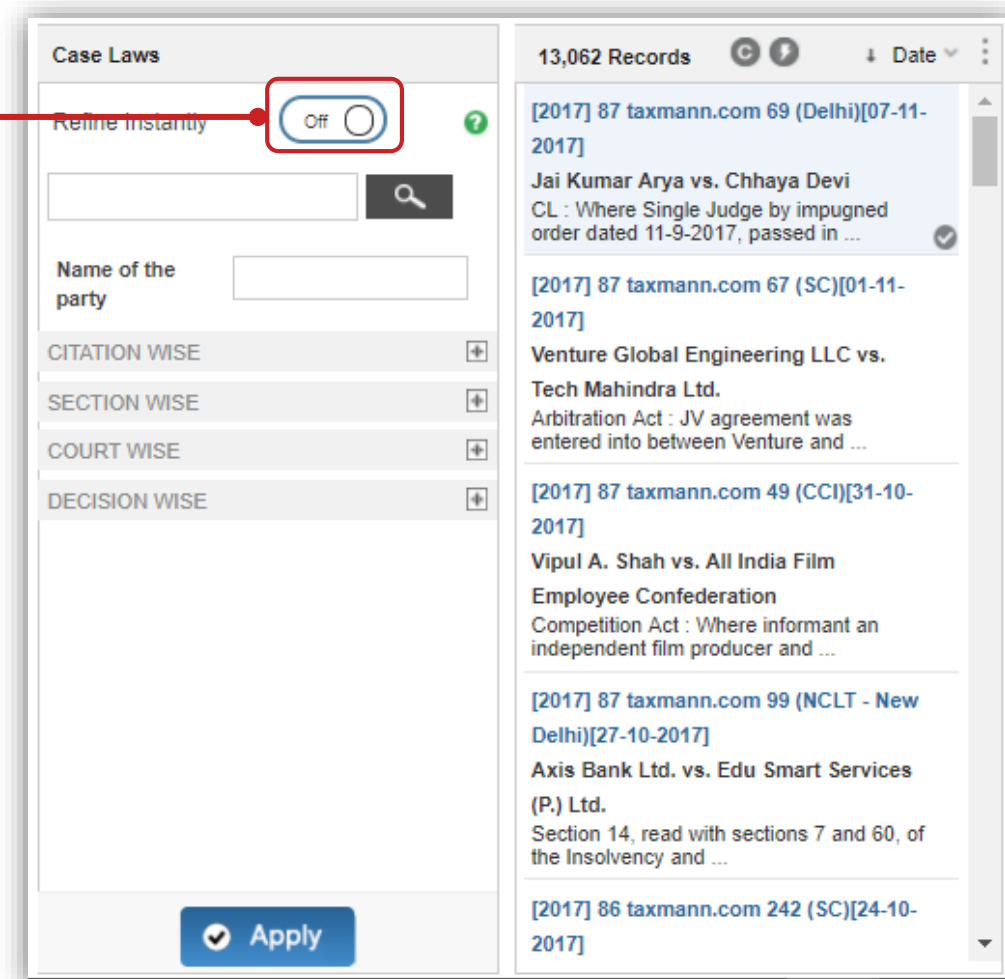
Case Laws

Refine Instantly Off

Name of the party

CITATION WISE

SECTION WISE

COURT WISE

DECISION WISE

Apply

13,062 Records C Date

[2017] 87 taxmann.com 69 (Delhi)[07-11-2017]
Jai Kumar Arya vs. Chhaya Devi
CL : Where Single Judge by impugned order dated 11-9-2017, passed in ...

[2017] 87 taxmann.com 67 (SC)[01-11-2017]
Venture Global Engineering LLC vs. Tech Mahindra Ltd.
Arbitration Act : JV agreement was entered into between Venture and ...

[2017] 87 taxmann.com 49 (CCI)[31-10-2017]
Vipul A. Shah vs. All India Film Employee Confederation
Competition Act : Where informant an independent film producer and ...

[2017] 87 taxmann.com 99 (NCLT - New Delhi)[27-10-2017]
Axis Bank Ltd. vs. Edu Smart Services (P.) Ltd.
Section 14, read with sections 7 and 60, of the Insolvency and ...

[2017] 86 taxmann.com 242 (SC)[24-10-2017]